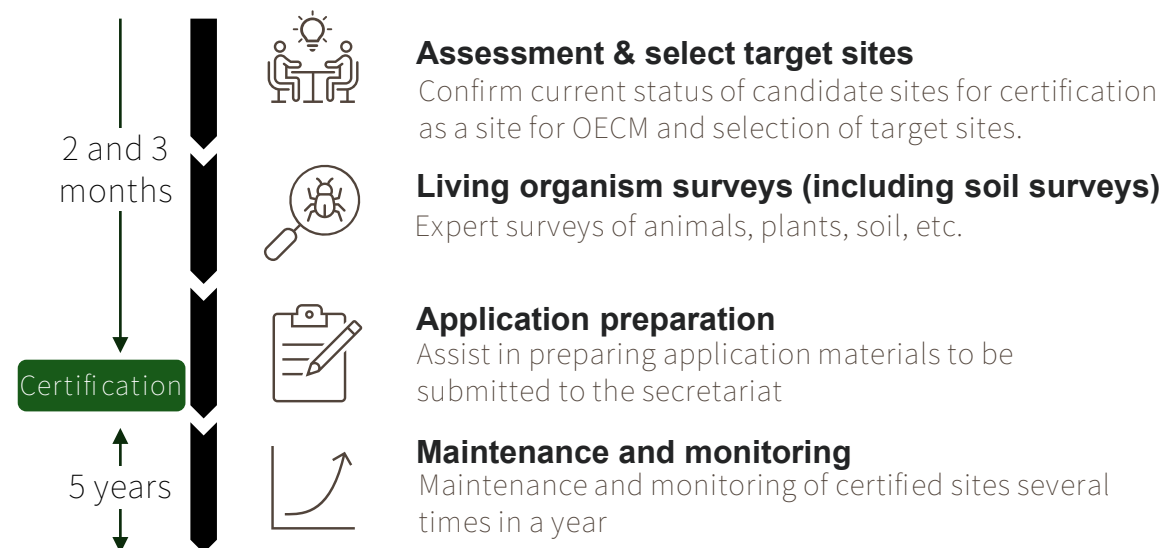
2 and 3 months

Certification

5 years

**Assessment & select target sites**
Confirm current status of candidate sites for certification as a site for OECM and selection of target sites.

**Living organism surveys (including soil surveys)**
Expert surveys of animals, plants, soil, etc.

**Application preparation**
Assist in preparing application materials to be submitted to the secretariat

**Maintenance and monitoring**
Maintenance and monitoring of certified sites several times in a year